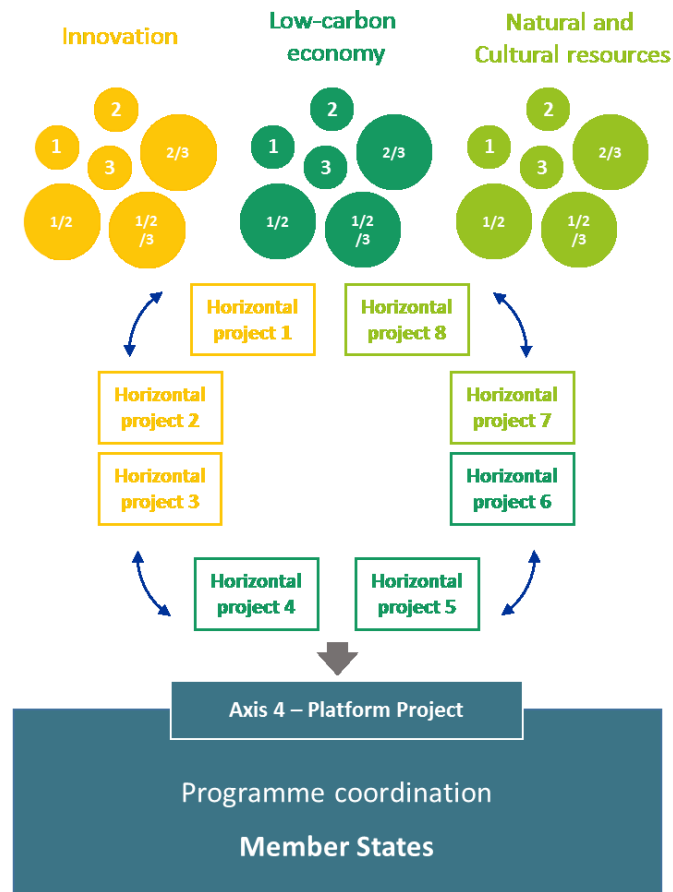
Innovation

Low-carbon economy

Natural and Cultural resources

2
1
3
2/3
1/2
1/2 /3

2
1
3
2/3
1/2
1/2 /3

2
1
3
2/3
1/2
1/2 /3

Horizontal project 1

Horizontal project 8

Horizontal project 2

Horizontal project 7

Horizontal project 3

Horizontal project 6

Horizontal project 4

Horizontal project 5

Axis 4 – Platform Project

Programme coordination

Member States